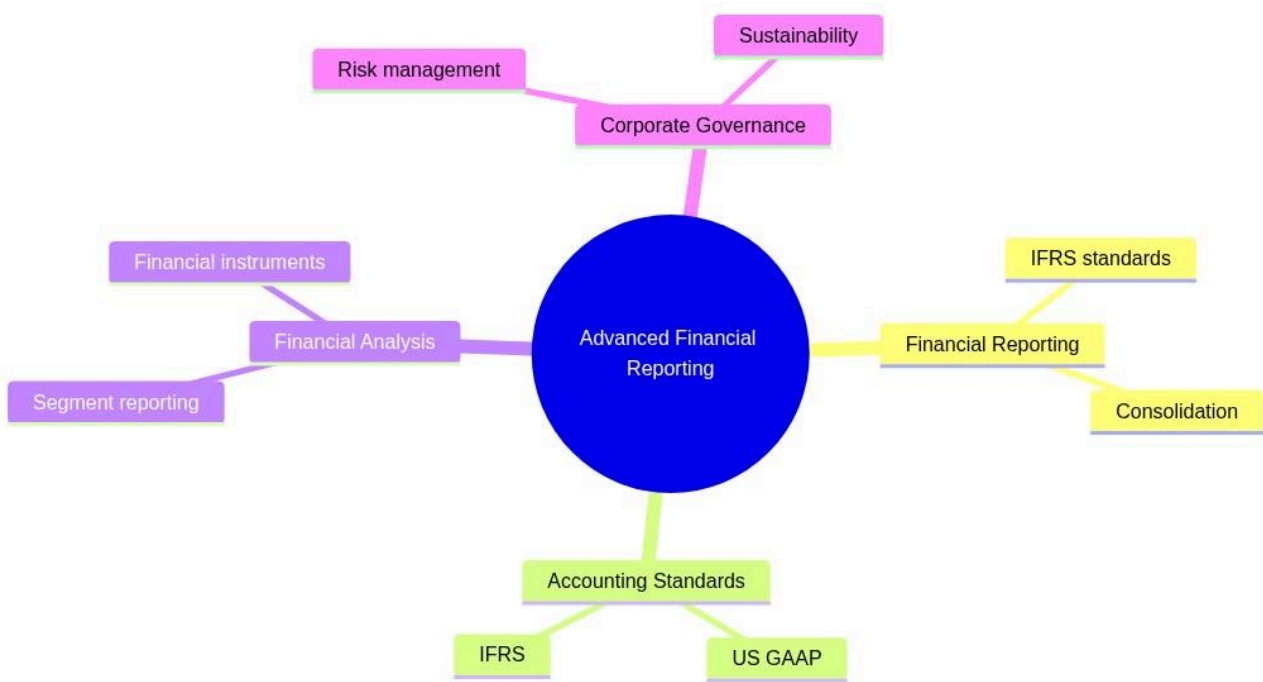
Sustainability

Risk management

Corporate Governance

Financial instruments

Financial Analysis

Segment reporting

Advanced Financial Reporting

IFRS standards

Financial Reporting

Consolidation

Accounting Standards

IFRS

US GAAP